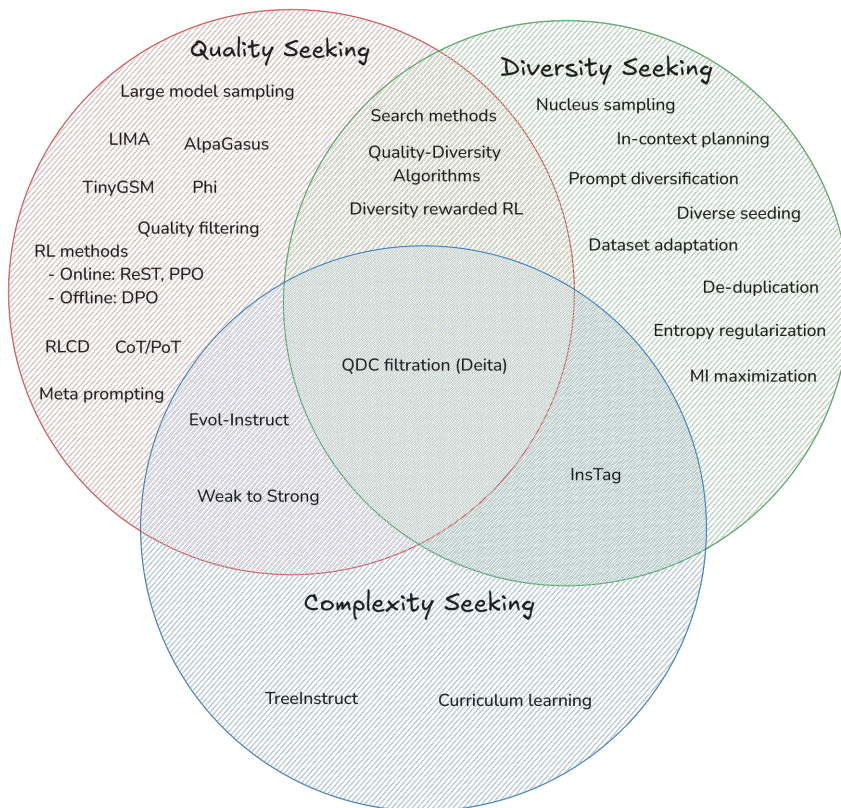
Quality Seeking

Diversity Seeking

Large model sampling

Search methods

Nucleus sampling

LIMA

AlpaGasus

Quality-Diversity Algorithms

In-context planning

TinyGSM

Phi

Prompt diversification

Diversity rewarded RL

Diverse seeding

Quality filtering

Dataset adaptation

RL methods
- Online: ReST, PPO
- Offline: DPO

De-duplication

Entropy regularization

RLCD

CoT/PoT

QDC filtration (Deita)

MI maximization

Meta prompting

Evol-Instruct

InsTag

Weak to Strong

Complexity Seeking

TreeInstruct

Curriculum learning